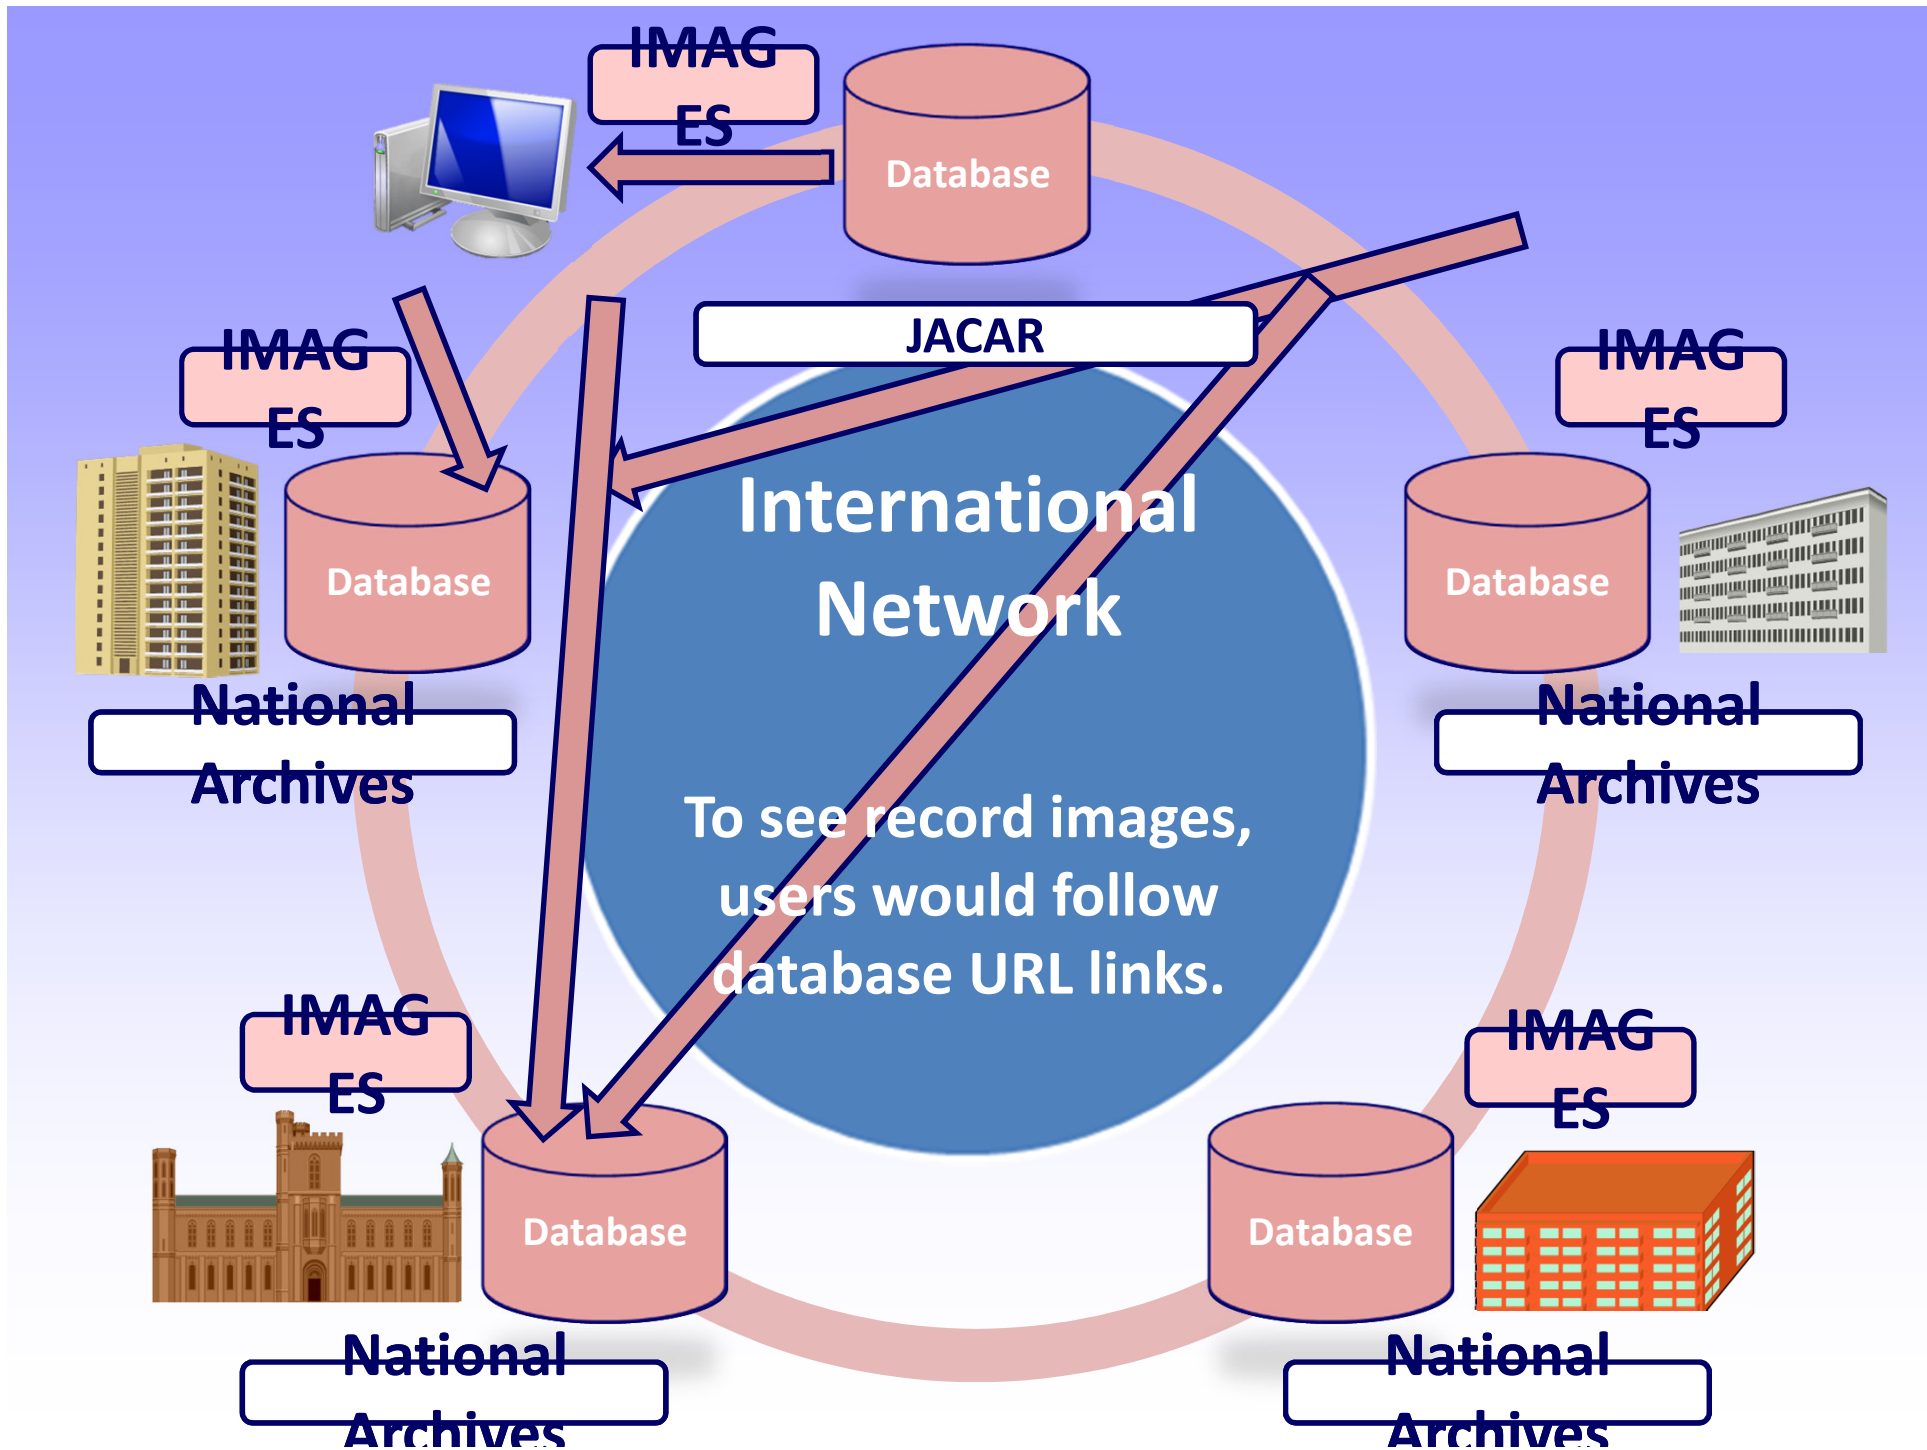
IMAG ES

Database

JACAR

IMAG ES

Database

National Archives

IMAG ES

Database

National Archives

International Network

To see record images, users would follow database URL links.

IMAG ES

Database

National Archives

IMAG ES

Database

National Archives